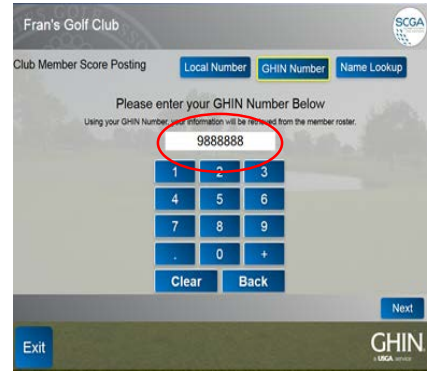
Fran's Golf Club

SCGA

Club Member Score Posting

Local Number

GHIN Number

Name Lookup

Please enter your GHIN Number Below

Using your GHIN Number, your information will be retrieved from the member roster.

9888888

1 2 3
4 5 6
7 8 9
. 0 +

Clear

Back

Next

Exit

GHIN

A USGA service